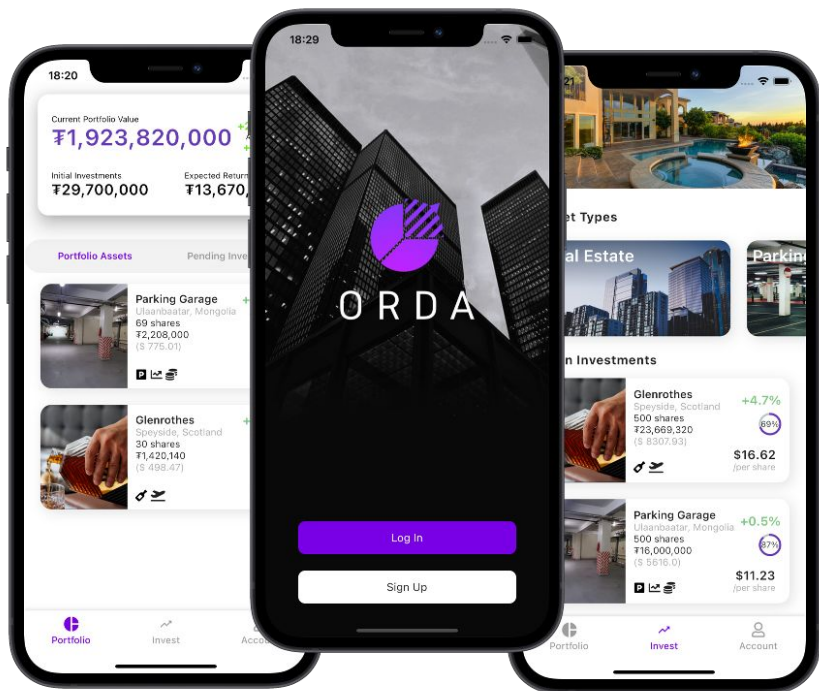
18:20

Current Portfolio Value
₮1,923,820,000 +

Initial Investments
₮29,700,000

Expected Return
₮13,670,

Portfolio Assets

Pending Inv

Parking Garage
Ulaanbaatar, Mongolia
69 shares
₮2,208,000
($ 775.01)

Glenrothes
Speyside, Scotland
30 shares
₮1,420,140
($ 498.47)

Portfolio

Invest

Acco

18:29

ORDA

Log In

Sign Up

21

et Types

al Estate

Parkin

n Investments

Glenrothes
Speyside, Scotland
500 shares
₮23,669,320
($ 8307.93)
+4.7%
69%
$16.62
/per share

Parking Garage
Ulaanbaatar, Mongolia
500 shares
₮16,000,000
($ 5616.0)
+0.5%
87%
$11.23
/per share

Portfolio

Invest

Account